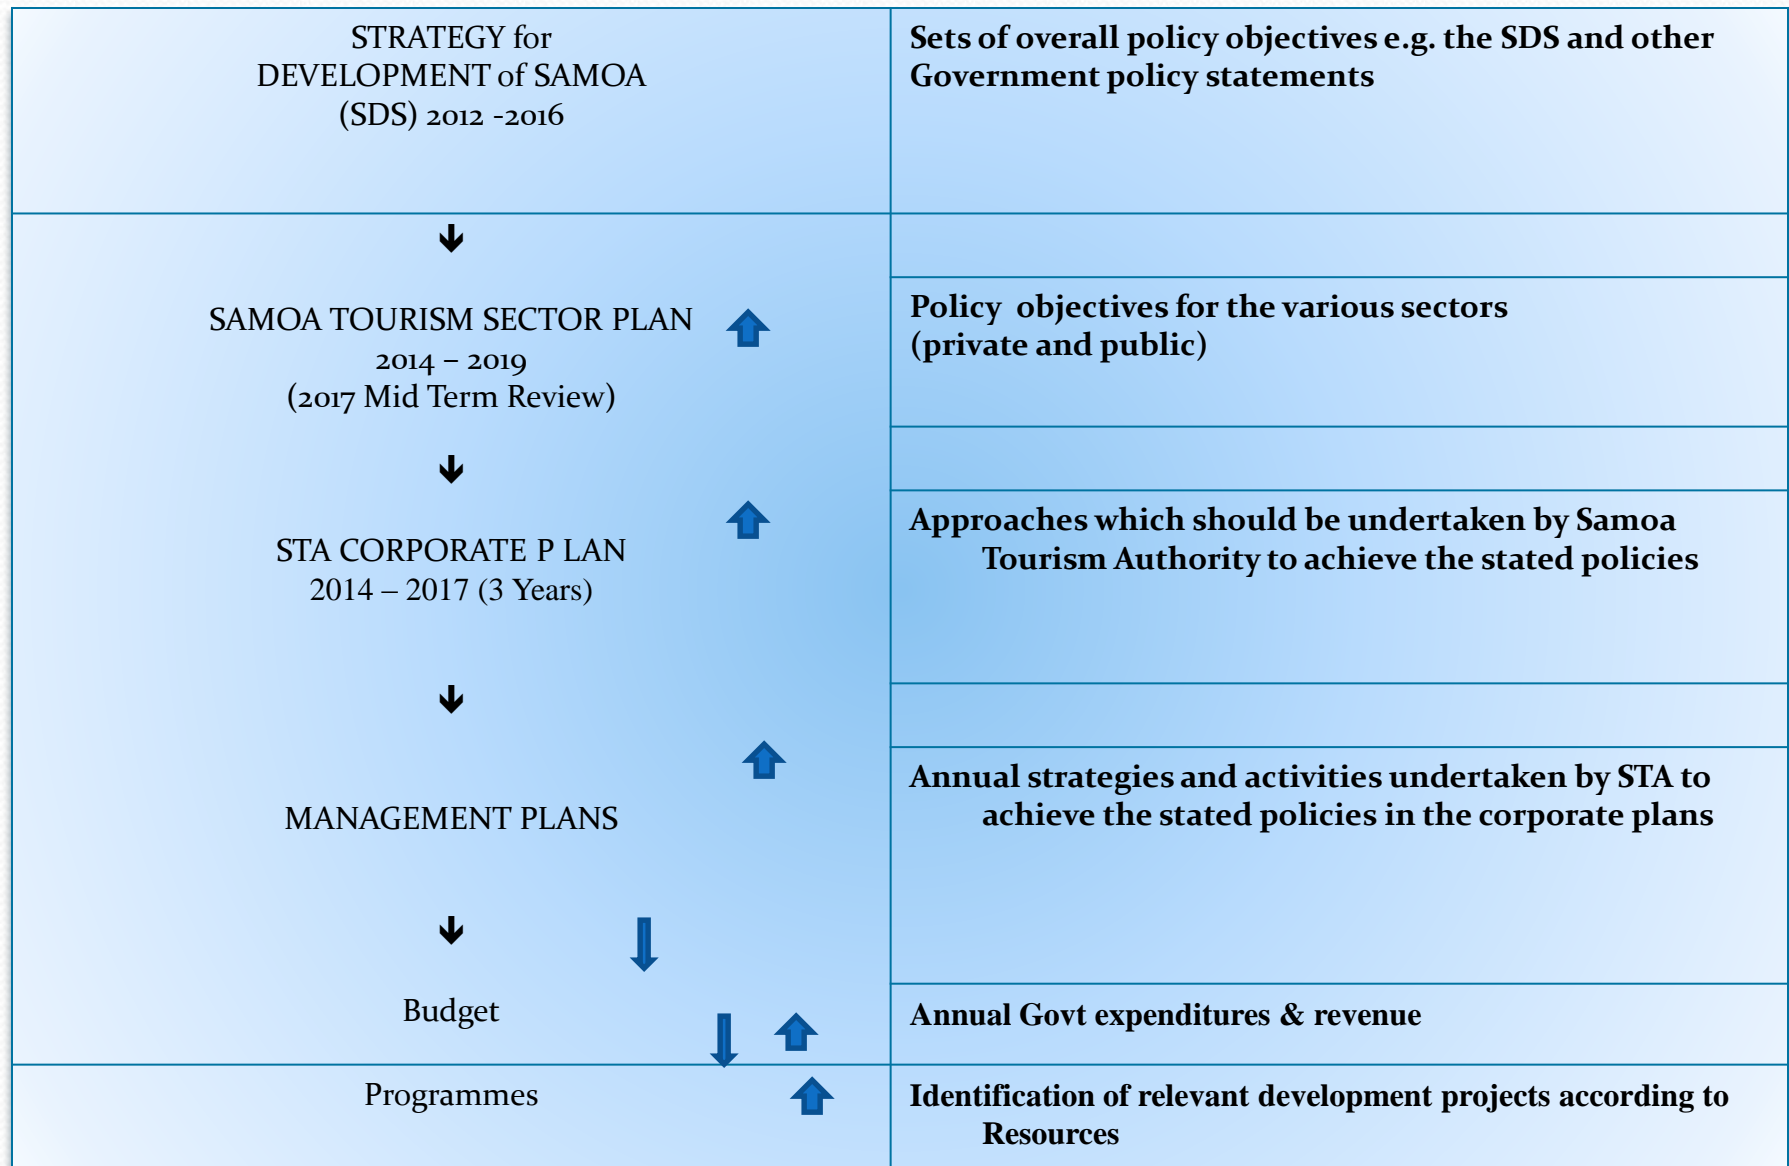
| | |
|---|---|
| STRATEGY for DEVELOPMENT of SAMOA (SDS) 2012 -2016 | Sets of overall policy objectives e.g. the SDS and other Government policy statements |
| SAMOA TOURISM SECTOR PLAN 2014 – 2019 (2017 Mid Term Review) | Policy objectives for the various sectors (private and public) |
| STA CORPORATE P LAN 2014 – 2017 (3 Years) | Approaches which should be undertaken by Samoa Tourism Authority to achieve the stated policies |
| MANAGEMENT PLANS | Annual strategies and activities undertaken by STA to achieve the stated policies in the corporate plans |
| Budget | Annual Govt expenditures & revenue |
| Programmes | Identification of relevant development projects according to Resources |